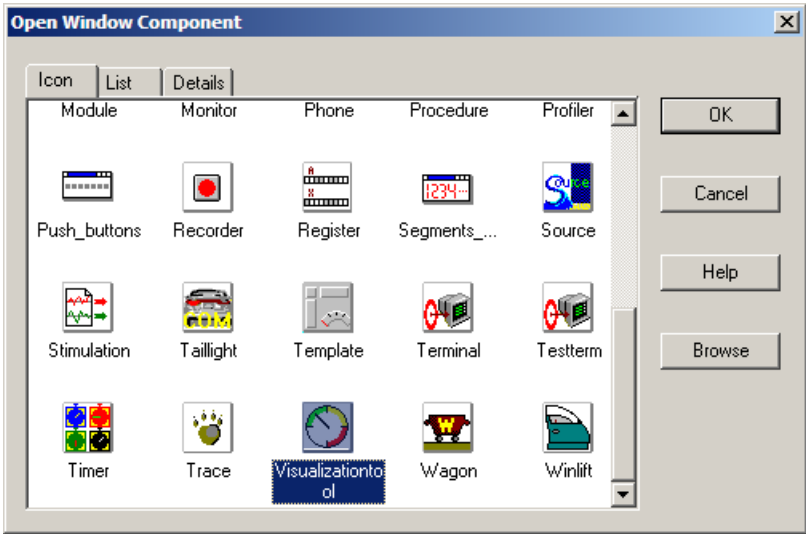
Open Window Component

Icon | List | Details

Module
Monitor
Phone
Procedure
Profiler

Push_buttons
Recorder
Register
Segments_...
Source

Stimulation
Taillight
Template
Terminal
Testterm

Timer
Trace
Visualizationtool
Wagon
Winlift

OK
Cancel
Help
Browse